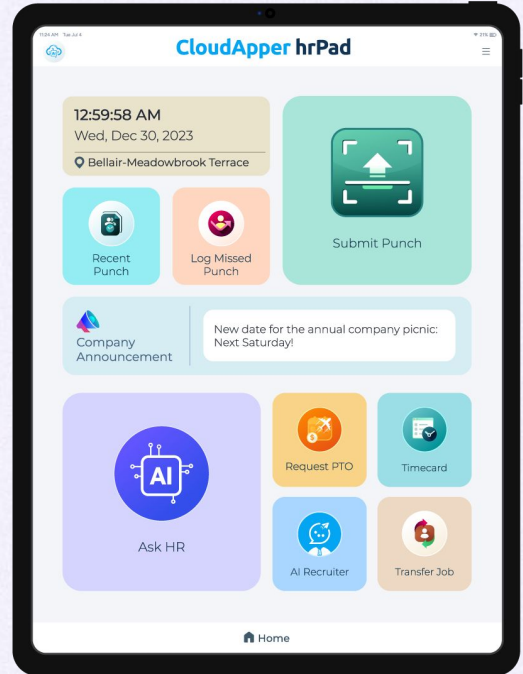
11:04 AM Tue Jul 4

CloudApper hrPad

12:59:58 AM
Wed, Dec 30, 2023
Bellair-Meadowbrook Terrace

Submit Punch

Recent Punch

Log Missed Punch

Company Announcement

New date for the annual company picnic: Next Saturday!

AI

Ask HR

Request PTO

Timecard

AI Recruiter

Transfer Job

Home